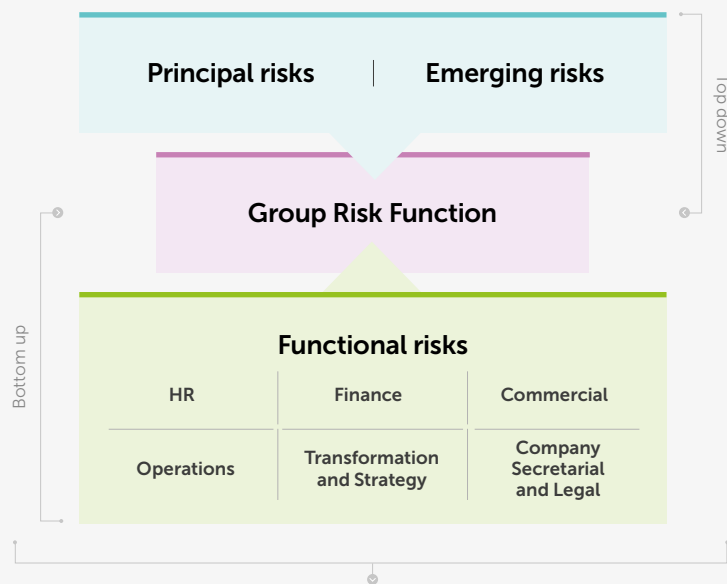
Principal risks | Emerging risks

Top down

Group Risk Function

Bottom up

Functional risks

| HR | Finance | Commercial |
|---|---|---|
| Operations | Transformation and Strategy | Company Secretarial and Legal |